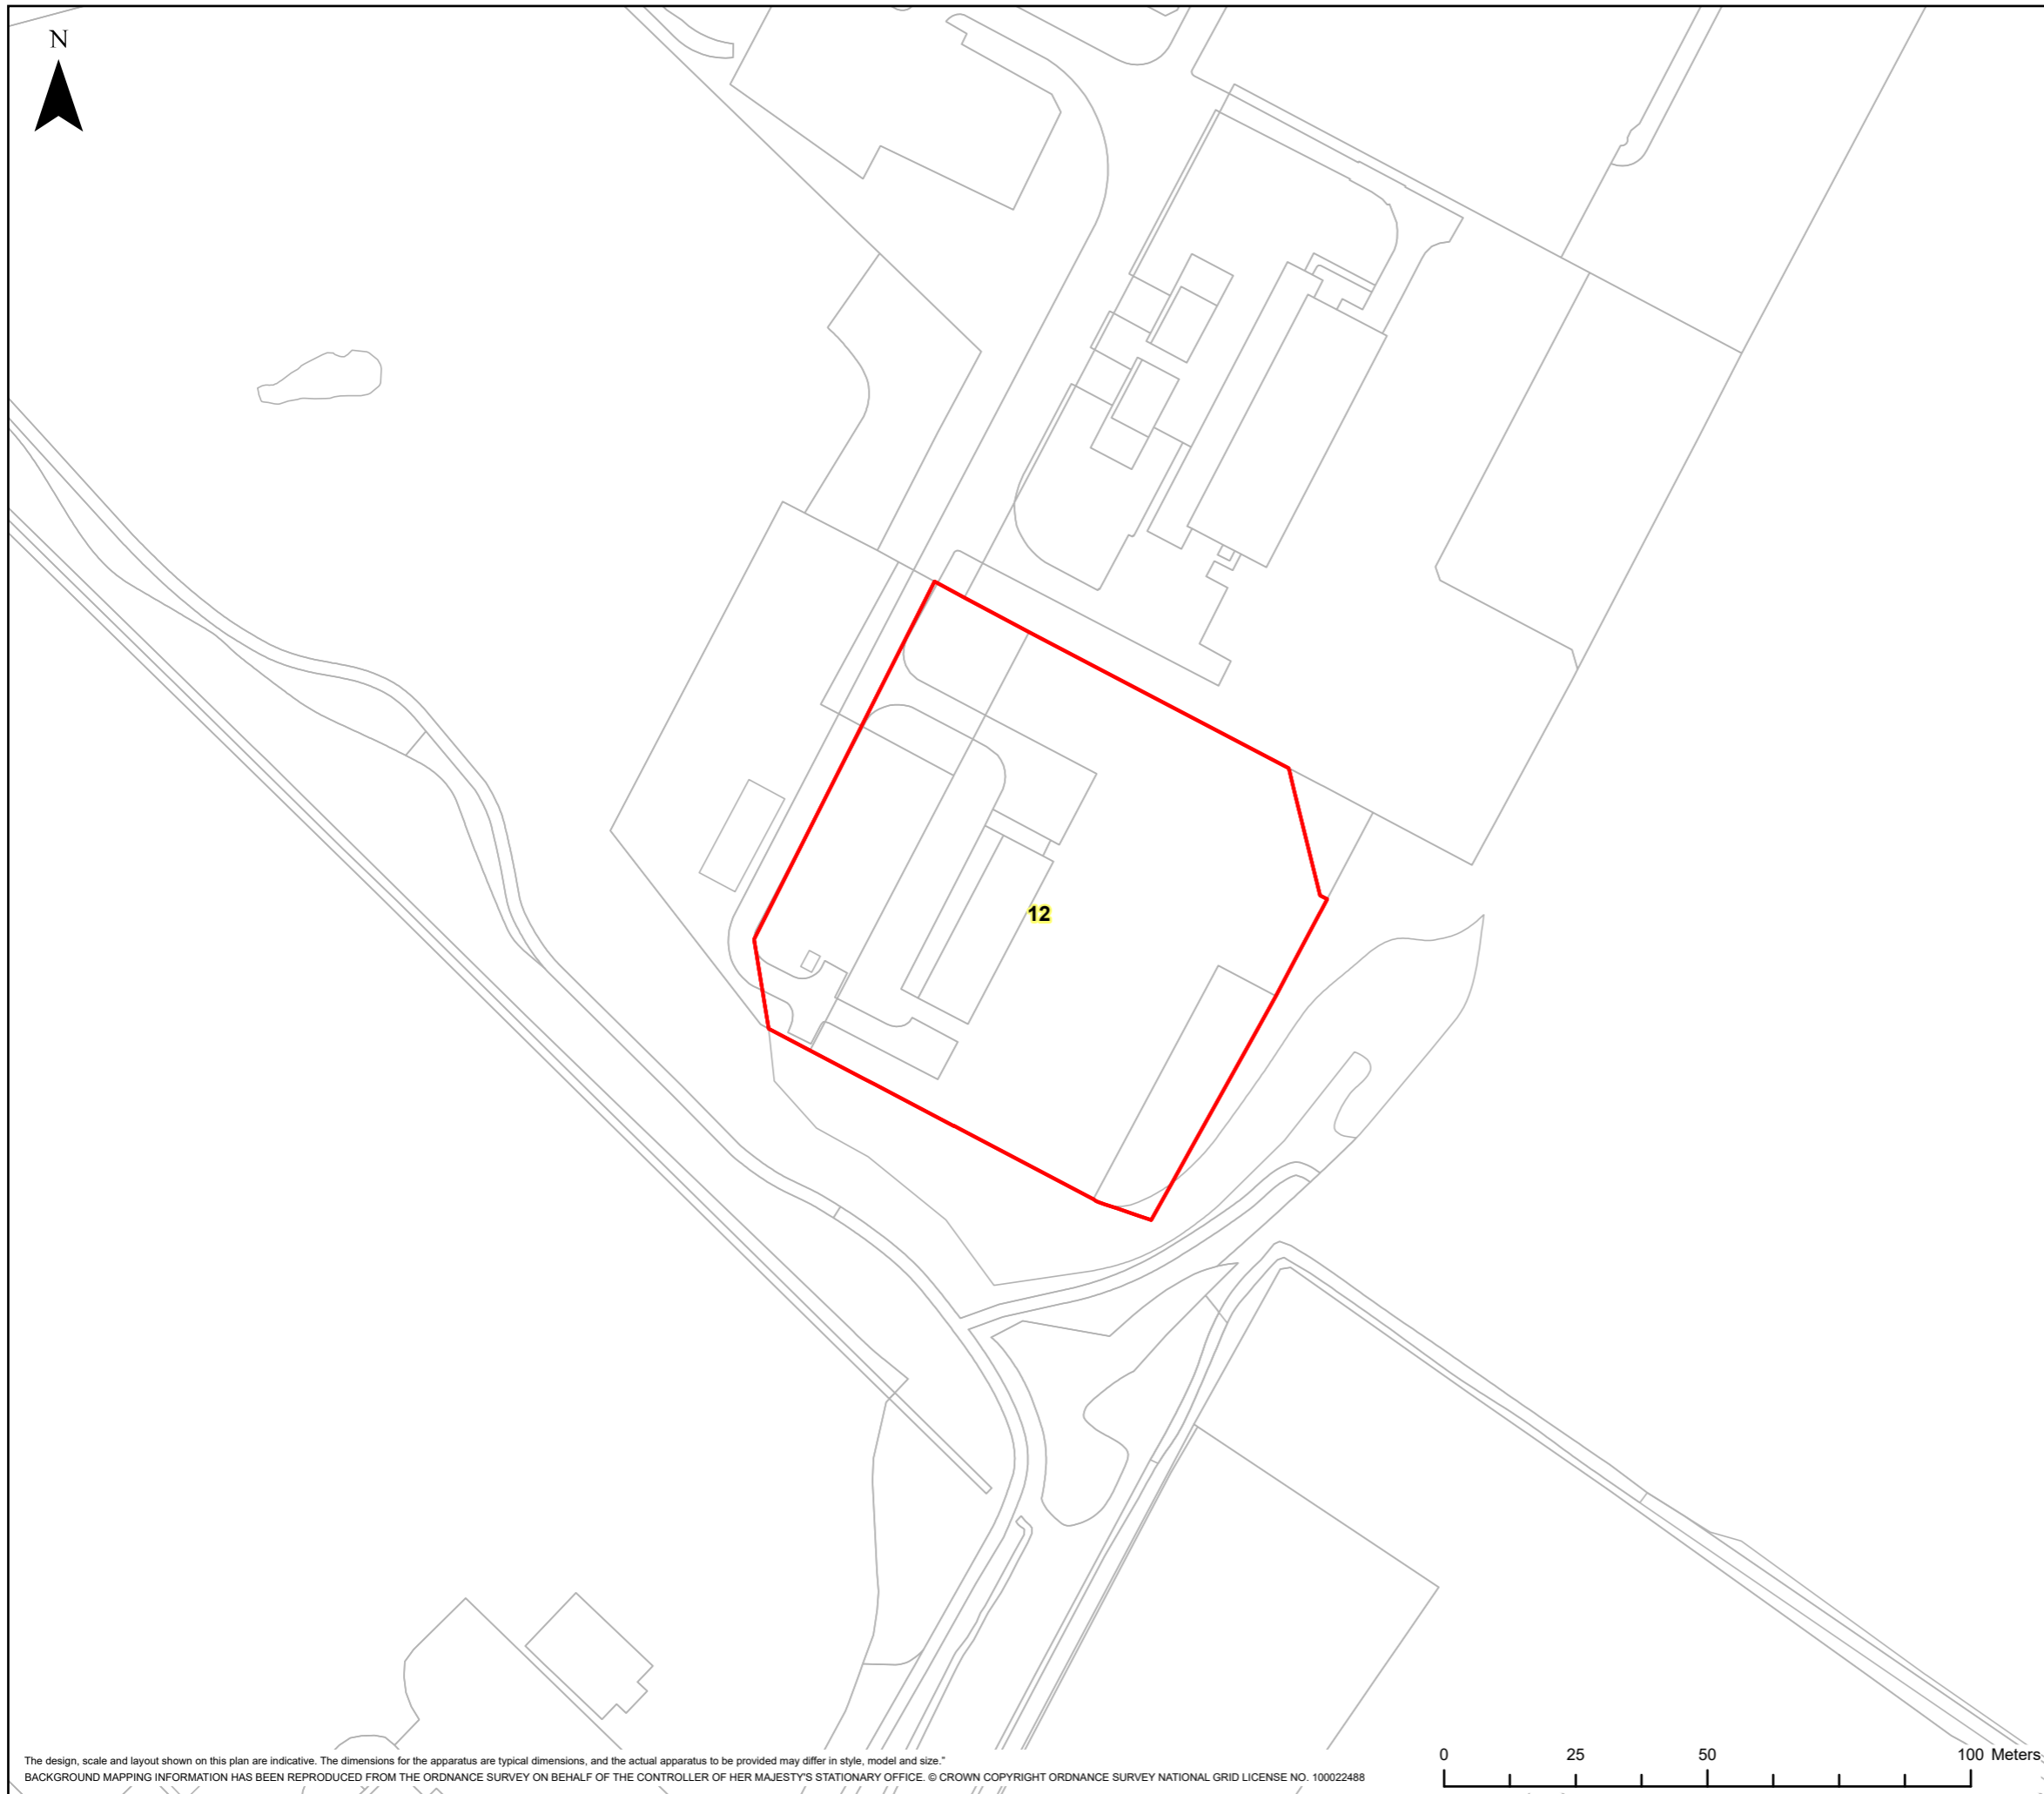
N

12

The design, scale and layout shown on this plan are indicative. The dimensions for the apparatus are typical dimensions, and the actual apparatus to be provided may differ in style, model and size."
BACKGROUND MAPPING INFORMATION HAS BEEN REPRODUCED FROM THE ORDNANCE SURVEY ON BEHALF OF THE CONTROLLER OF HER MAJESTY'S STATIONARY OFFICE. © CROWN COPYRIGHT ORDNANCE SURVEY NATIONAL GRID LICENSE NO. 100022488

0 25 50 100 Meters